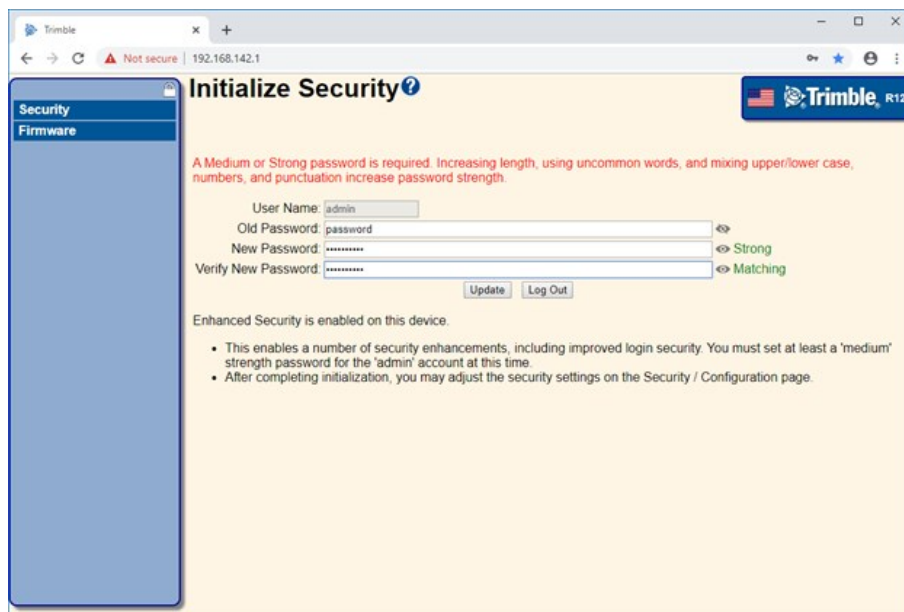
Trimble
×
+
Not secure | 192.168.142.1

Security
Firmware

Initialize Security

Trimble. R12

A Medium or Strong password is required. Increasing length, using uncommon words, and mixing upper/lower case, numbers, and punctuation increase password strength.

User Name: admin
Old Password: password
New Password: ••••••••••• Strong
Verify New Password: ••••••••••• Matching

Update Log Out

Enhanced Security is enabled on this device.

• This enables a number of security enhancements, including improved login security. You must set at least a 'medium' strength password for the 'admin' account at this time.
• After completing initialization, you may adjust the security settings on the Security / Configuration page.